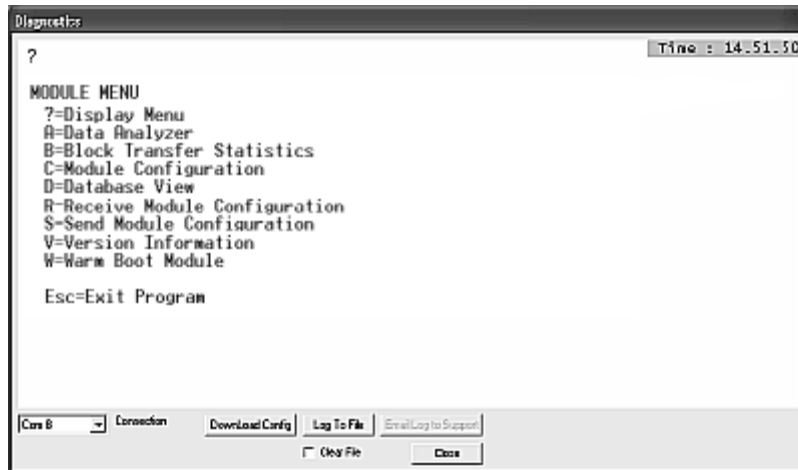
Diagnostics

?

Time : 14.51.50

MODULE MENU
?=Display Menu
A=Data Analyzer
B=Block Transfer Statistics
C=Module Configuration
D=Database View
R=Receive Module Configuration
S=Send Module Configuration
V=Version Information
W=Warm Boot Module

Esc=Exit Program

Com 8
Connection
Download Config
Log To File
Email Log to Support
Clear File
Close